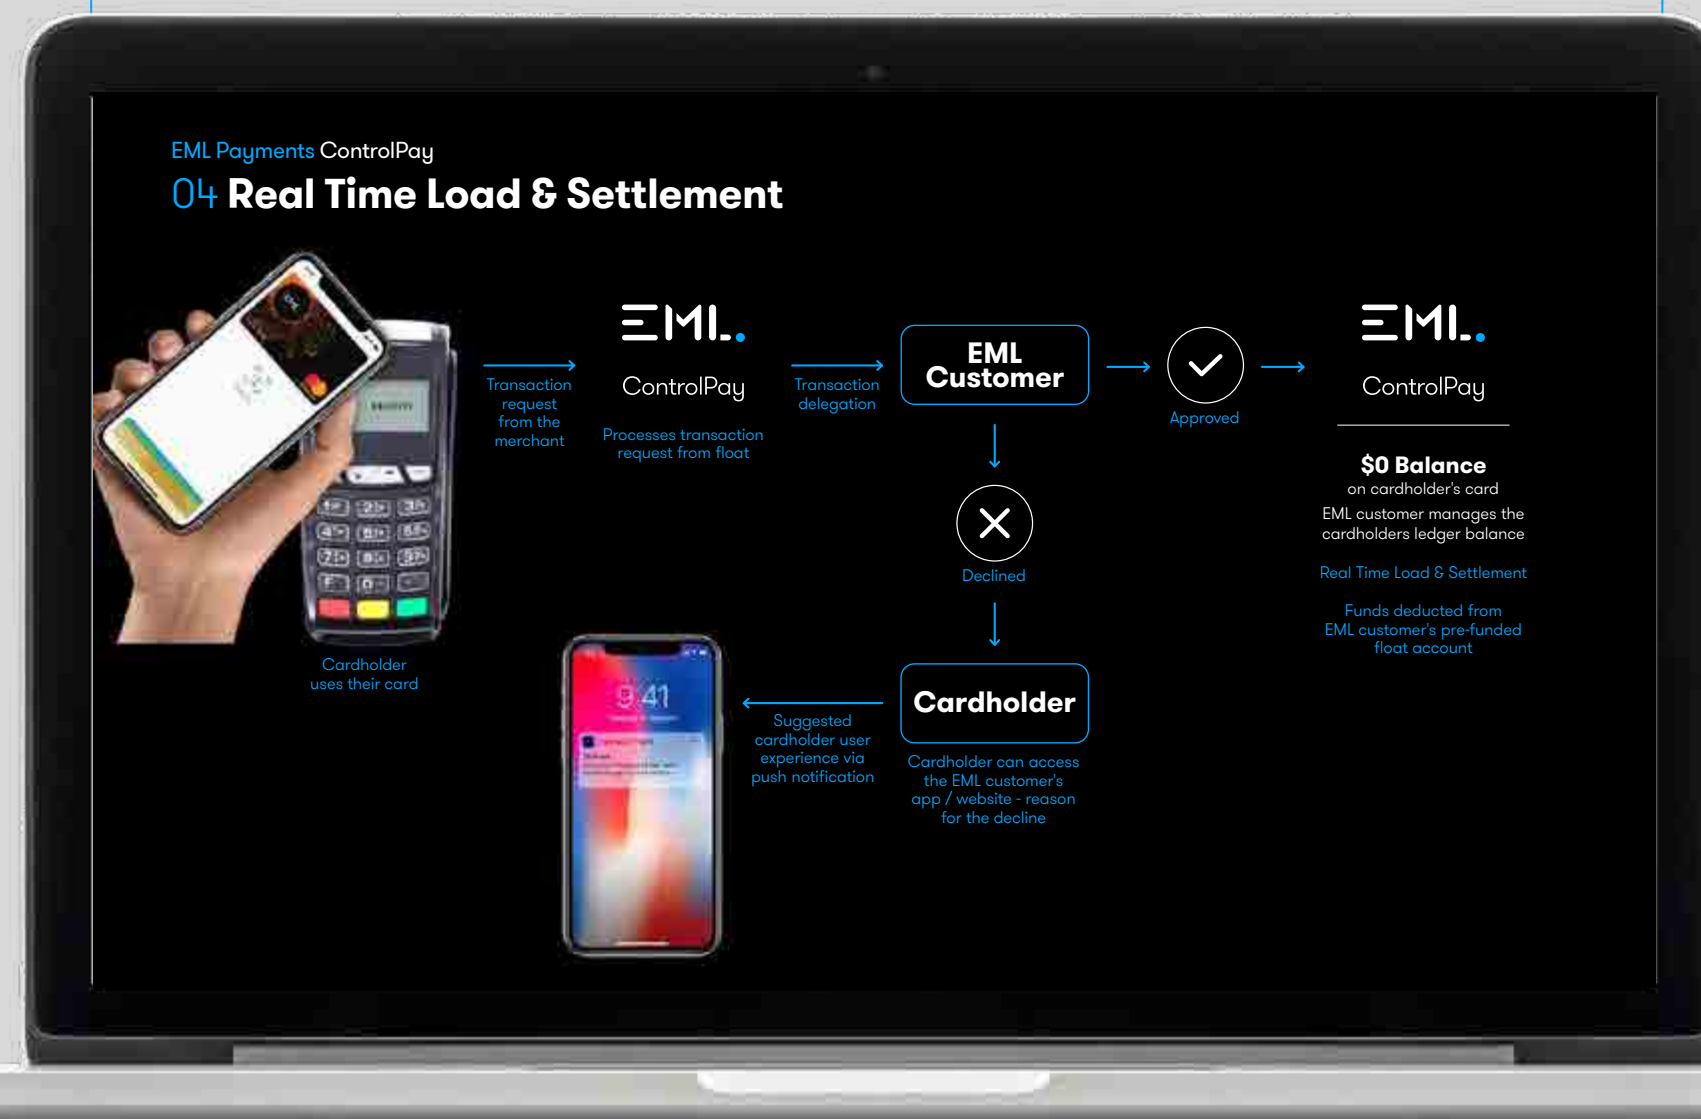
EML Payments ControlPay
04 Real Time Load & Settlement

Cardholder uses their card

Transaction request from the merchant

EML.
ControlPay
Processes transaction request from float

Transaction delegation

EML Customer

Approved

EML.
ControlPay

$0 Balance
on cardholder's card
EML customer manages the cardholders ledger balance

Real Time Load & Settlement

Funds deducted from EML customer's pre-funded float account

Declined

Cardholder
Cardholder can access the EML customer's app / website - reason for the decline

Suggested cardholder user experience via push notification

9:41